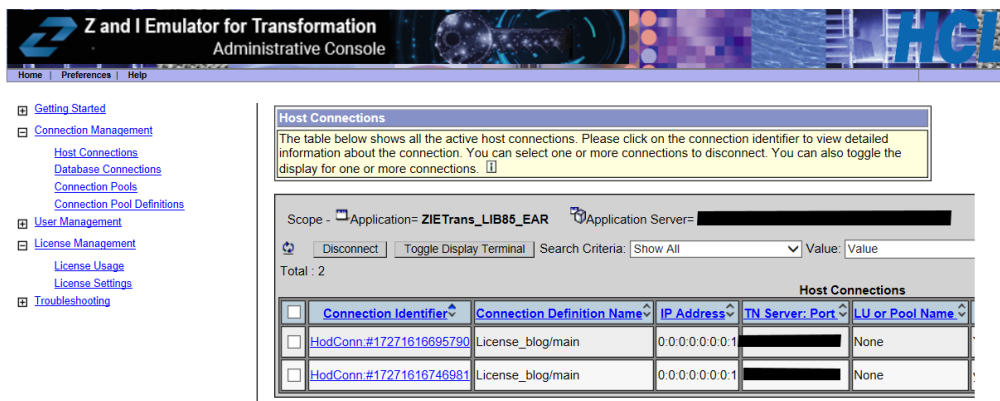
Z and I Emulator for Transformation
Administrative Console

HCL

Home | Preferences | Help

Getting Started
Connection Management
Host Connections
Database Connections
Connection Pools
Connection Pool Definitions
User Management
License Management
License Usage
License Settings
Troubleshooting

Host Connections

The table below shows all the active host connections. Please click on the connection identifier to view detailed information about the connection. You can select one or more connections to disconnect. You can also toggle the display for one or more connections.

Scope - Application= ZIETrans_LIB85_EAR Application Server=

Disconnect Toggle Display Terminal Search Criteria: Show All Value: Value

Total : 2

Host Connections

| | Connection Identifier | Connection Definition Name | IP Address | TN Server: Port | LU or Pool Name |
|---|---|---|---|---|---|
| | HodConn:#17271616695790 | License_blog/main | 0:0:0:0:0:0:0:1 | | None |
| | HodConn:#17271616746981 | License_blog/main | 0:0:0:0:0:0:0:1 | | None |